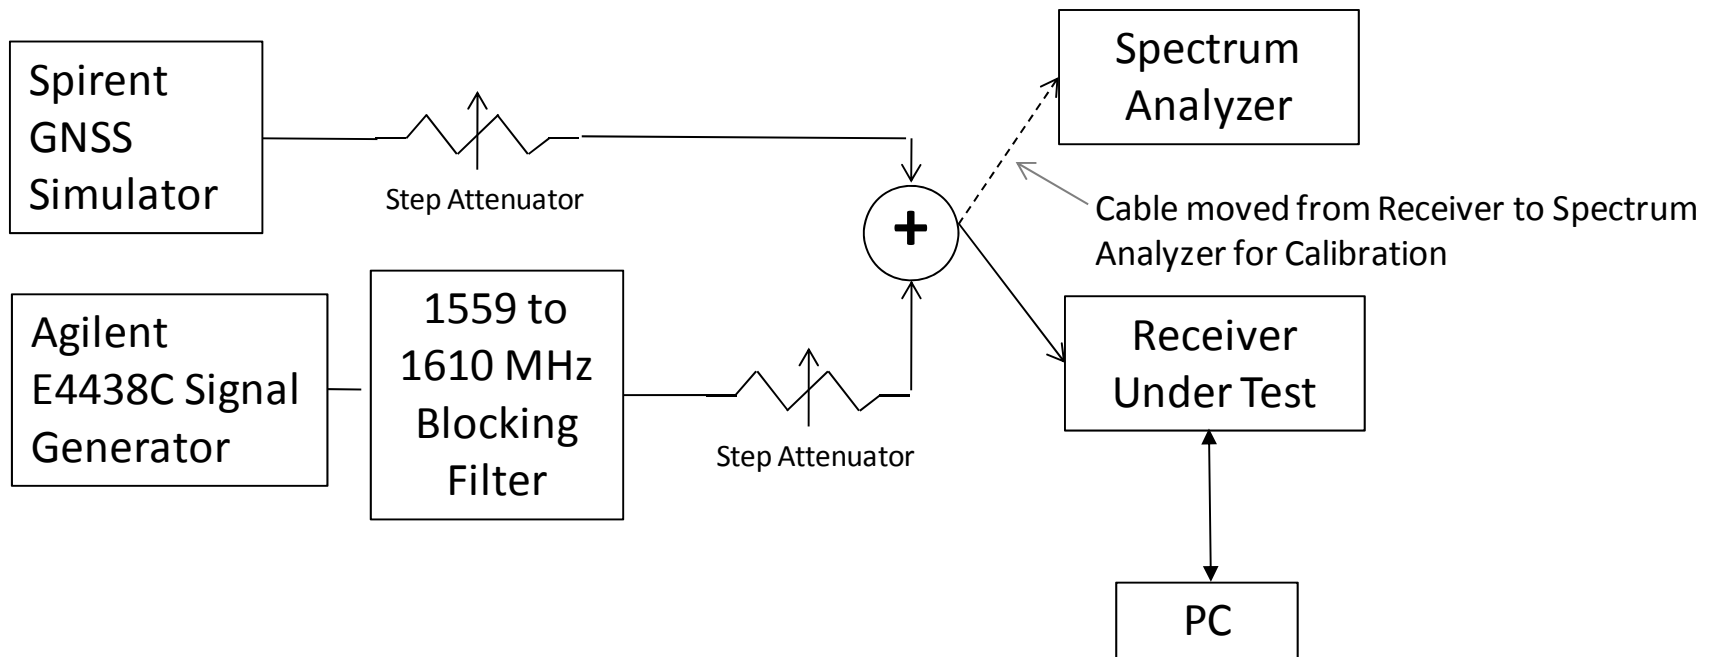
Spirent GNSS Simulator

Step Attenuator

Spectrum Analyzer

+

Cable moved from Receiver to Spectrum Analyzer for Calibration

Agilent E4438C Signal Generator

1559 to 1610 MHz Blocking Filter

Step Attenuator

Receiver Under Test

PC